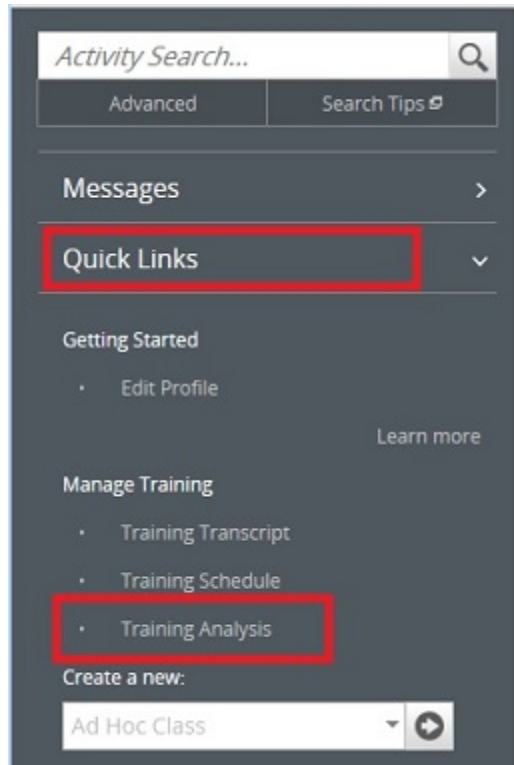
Activity Search...

Advanced

Search Tips

Messages

Quick Links

Getting Started

- Edit Profile

Learn more

Manage Training

- Training Transcript
- Training Schedule
- Training Analysis

Create a new:

Ad Hoc Class